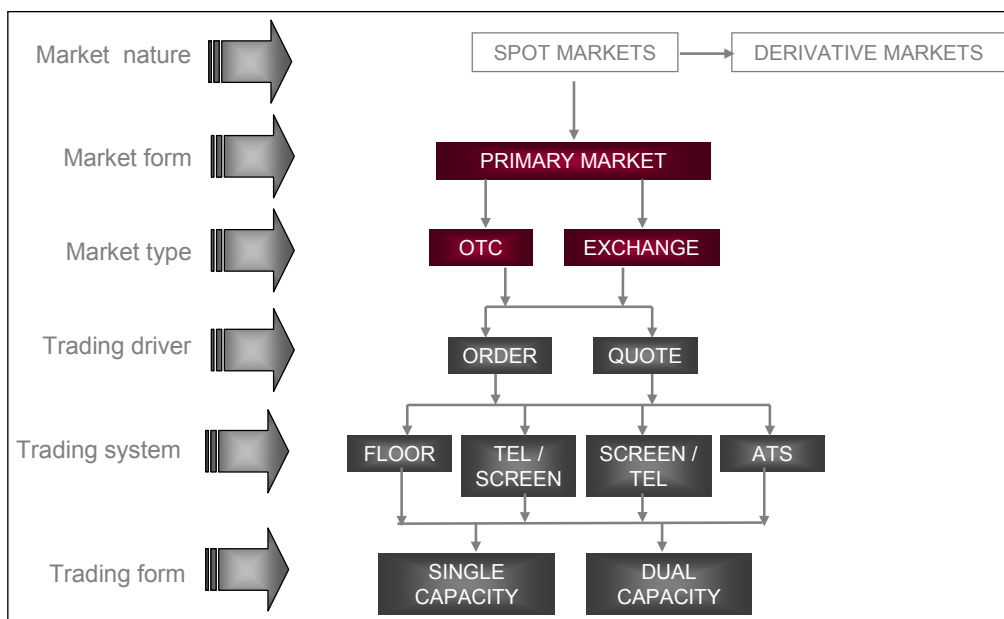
Market nature

SPOT MARKETS

DERIVATIVE MARKETS

Market form

PRIMARY MARKET

Market type

OTC

EXCHANGE

Trading driver

ORDER

QUOTE

Trading system

FLOOR

TEL / SCREEN

SCREEN / TEL

ATS

Trading form

SINGLE CAPACITY

DUAL CAPACITY